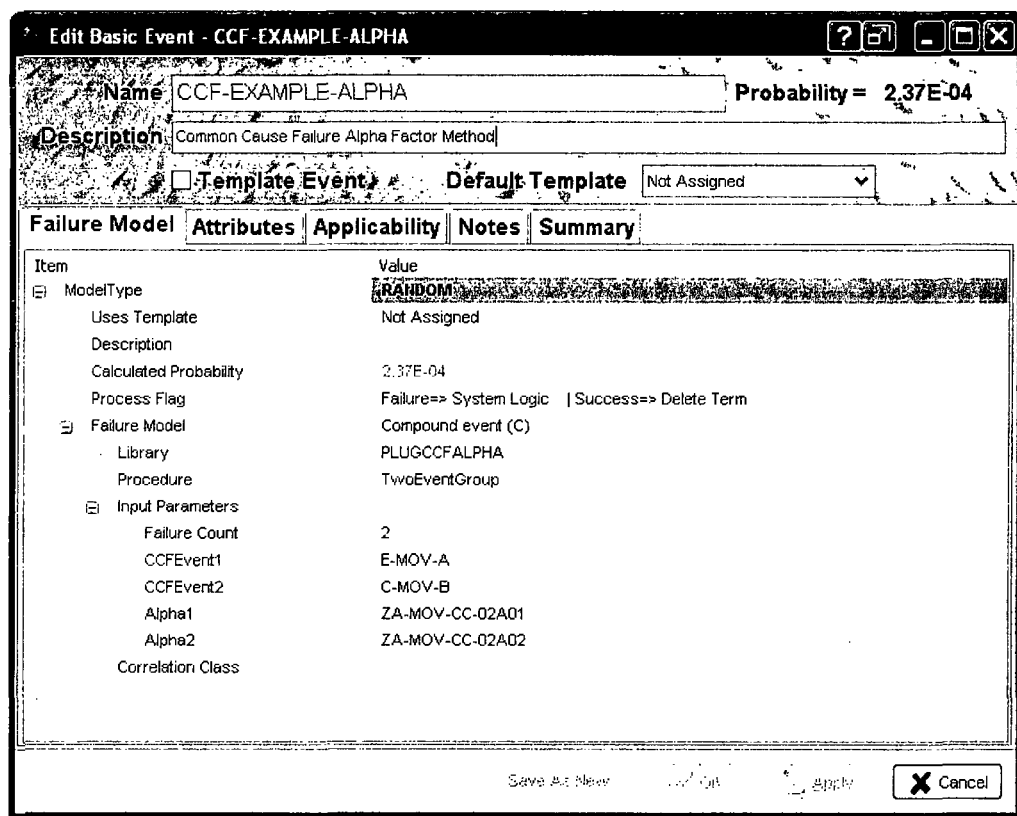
Edit Basic Event - CCF-EXAMPLE-ALPHA

Name CCF-EXAMPLE-ALPHA Probability = 2,37E-04

Description Common Cause Failure Alpha Factor Method

Template Event Default Template Not Assigned

Failure Model | Attributes | Applicability | Notes | Summary

| Item | Value |
|---|---|
| ModelType | RANDOM |
| Uses Template | Not Assigned |
| Description | |
| Calculated Probability | 2.37E-04 |
| Process Flag | Failure=> System Logic \| Success=> Delete Term |
| Failure Model | Compound event (C) |
| Library | PLUGCCFALPHA |
| Procedure | TwoEventGroup |
| Input Parameters | |
| Failure Count | 2 |
| CCFEvent1 | E-MOV-A |
| CCFEvent2 | C-MOV-B |
| Alpha1 | ZA-MOV-CC-02A01 |
| Alpha2 | ZA-MOV-CC-02A02 |
| Correlation Class | |

Save As New OK Apply Cancel